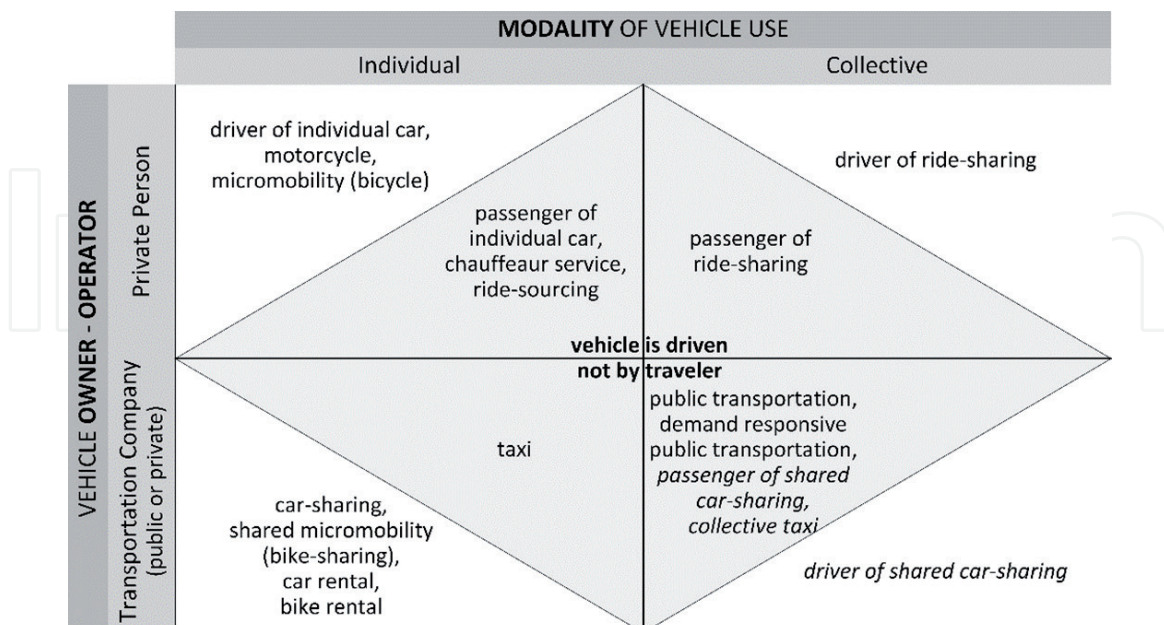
**MODALITY** OF VEHICLE USE

Individual

Collective

VEHICLE **OWNER - OPERATOR**

Private Person

Transportation Company (public or private)

driver of individual car, motorcycle, micromobility (bicycle)

driver of ride-sharing

passenger of individual car, chauffeaur service, ride-sourcing

passenger of ride-sharing

**vehicle is driven not by traveler**

taxi

public transportation, demand responsive public transportation, *passenger of shared car-sharing, collective taxi*

car-sharing, shared micromobility (bike-sharing), car rental, bike rental

*driver of shared car-sharing*